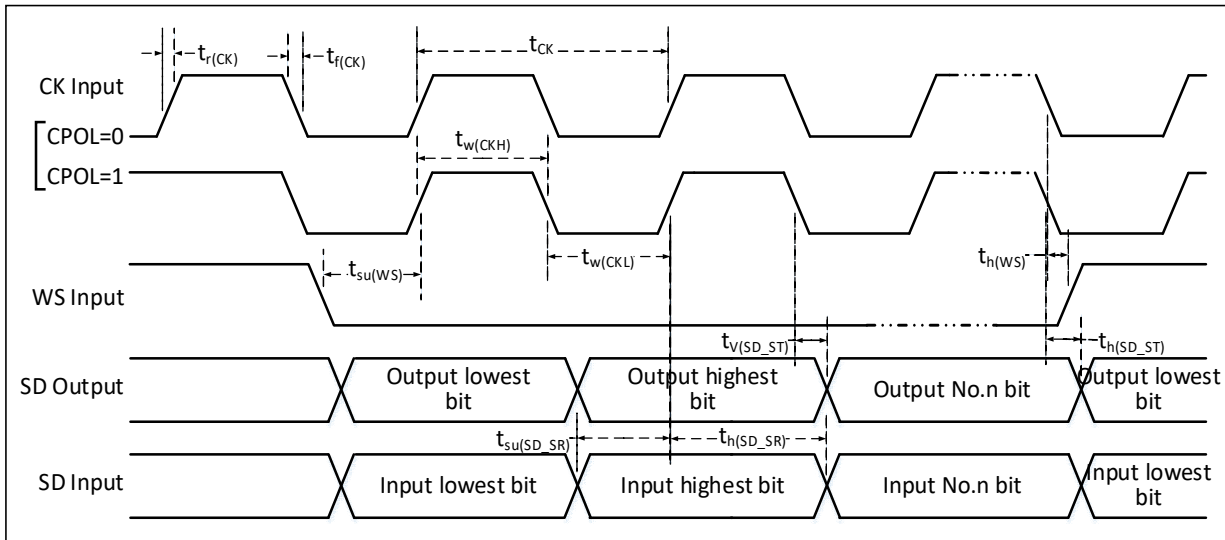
$t_{r(CK)}$ $t_{f(CK)}$ $t_{CK}$

CK Input

CPOL=0

$t_{w(CKH)}$

CPOL=1

$t_{w(CKL)}$

$t_{su(WS)}$

$t_{h(WS)}$

WS Input

$t_{V(SD\_ST)}$

$t_{h(SD\_ST)}$

SD Output

Output lowest bit

Output highest bit

Output No.n bit

Output lowest bit

$t_{su(SD\_SR)}$ $t_{h(SD\_SR)}$

SD Input

Input lowest bit

Input highest bit

Input No.n bit

Input lowest bit